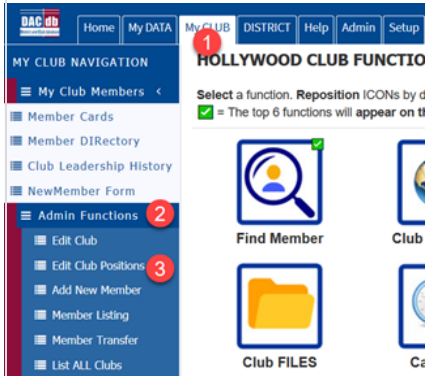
DACdb

Home | My DATA | My CLUB | DISTRICT | Help | Admin | Setup

1

MY CLUB NAVIGATION

My Club Members

Member Cards
Member DIRectory
Club Leadership History
NewMember Form

Admin Functions

2

Edit Club
Edit Club Positions

3

Add New Member
Member Listing
Member Transfer
List ALL Clubs

HOLLYWOOD CLUB FUNCTIO

Select a function. Reposition ICONs by d

= The top 6 functions will appear on th

Find Member

Club

Club FILES

Ca